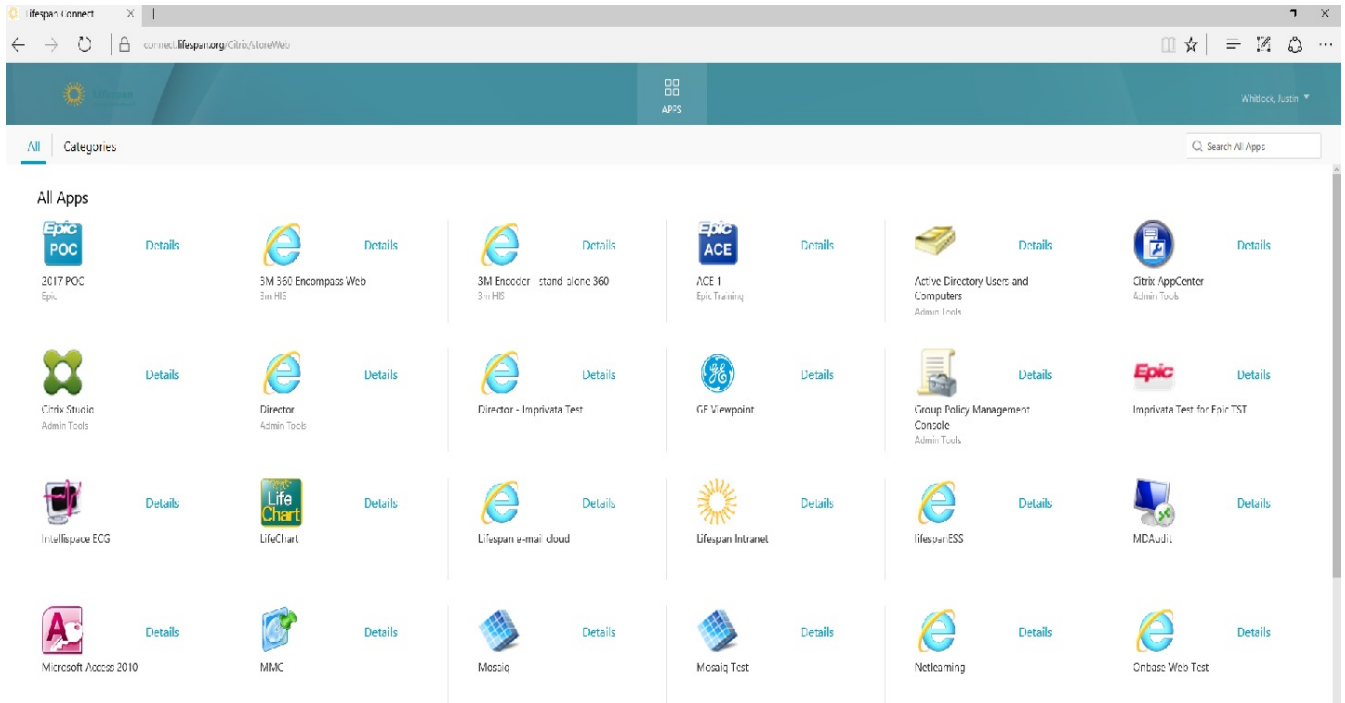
Lifespan Connect

connect.lifespan.org/Citrix/storeWeb

APPS

Whitlock, Justin

All Categories

Search All Apps

All Apps

Epic POC

Details

2017 POC
Epic

Details

3M 360 Encompass Web
3m HIS

Details

3M Encoder - stand alone 360
3m HIS

Epic ACE

Details

ACE 1
Epic Training

Details

Active Directory Users and Computers
Admin Tools

Details

Citrix AppCenter
Admin Tools

Details

Citrix Studio
Admin Tools

Details

Director
Admin Tools

Details

Director - Imprivata Test

Details

GE Viewpoint

Details

Group Policy Management Console
Admin Tools

Epic

Details

Imprivata Test for Epic TST

Details

Intellispace ECG

Life Chart

Details

LifeChart

Details

Lifespan e-mail cloud

Details

Lifespan Intranet

Details

LifespanESS

Details

MDAudit

Details

Microsoft Access 2010

Details

MMC

Details

Mosaiq

Details

Mosaiq Test

Details

Netlearning

Details

Onbase Web Test